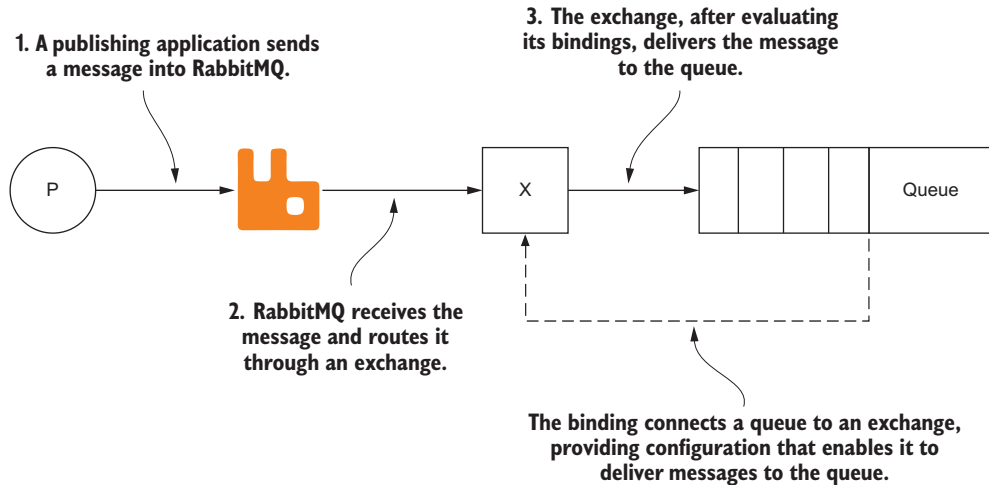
1. A publishing application sends a message into RabbitMQ.

3. The exchange, after evaluating its bindings, delivers the message to the queue.

P

X

Queue

2. RabbitMQ receives the message and routes it through an exchange.

The binding connects a queue to an exchange, providing configuration that enables it to deliver messages to the queue.